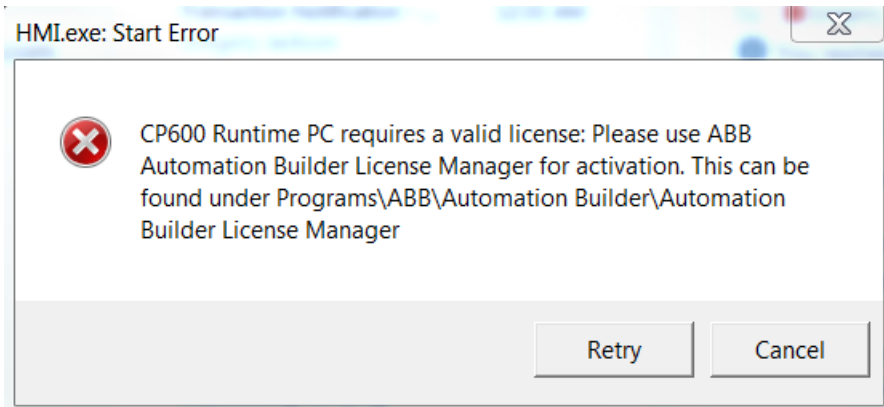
HMI.exe: Start Error

CP600 Runtime PC requires a valid license: Please use ABB Automation Builder License Manager for activation. This can be found under Programs\ABB\Automation Builder\Automation Builder License Manager

Retry

Cancel